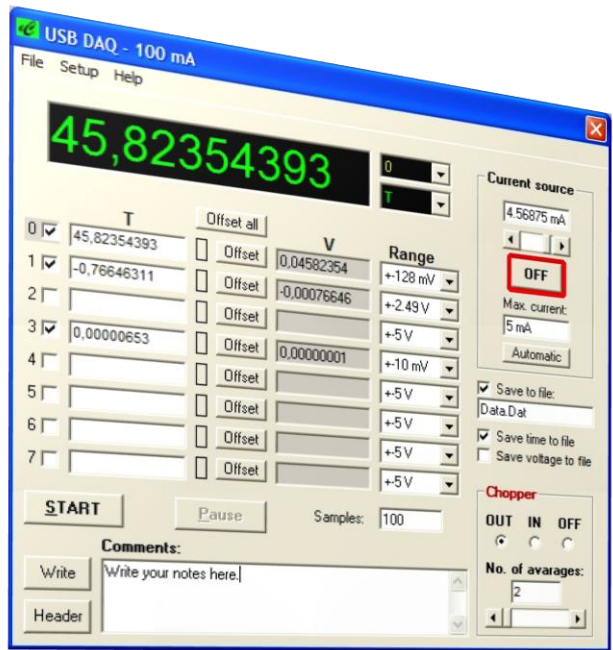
USB DAQ - 100 mA
File Setup Help

45,82354393

0
T

T
Offset all
V
Range

| | T | | V | Range |
|---|---|---|---|---|
| 0 | 45,82354393 | Offset | 0,04582354 | +-128 mV |
| 1 | -0,76646311 | Offset | -0,00076646 | +-2.49 V |
| 2 | | Offset | | +-5 V |
| 3 | 0,00000653 | Offset | 0,00000001 | +-10 mV |
| 4 | | Offset | | +-5 V |
| 5 | | Offset | | +-5 V |
| 6 | | Offset | | +-5 V |
| 7 | | Offset | | +-5 V |

START
Pause
Samples: 100

Comments:
Write
Header
Write your notes here.

Current source
4.56875 mA
OFF
Max. current:
5 mA
Automatic

Save to file:
Data.Dat
Save time to file
Save voltage to file

Chopper
OUT IN OFF
No. of avarages:
2